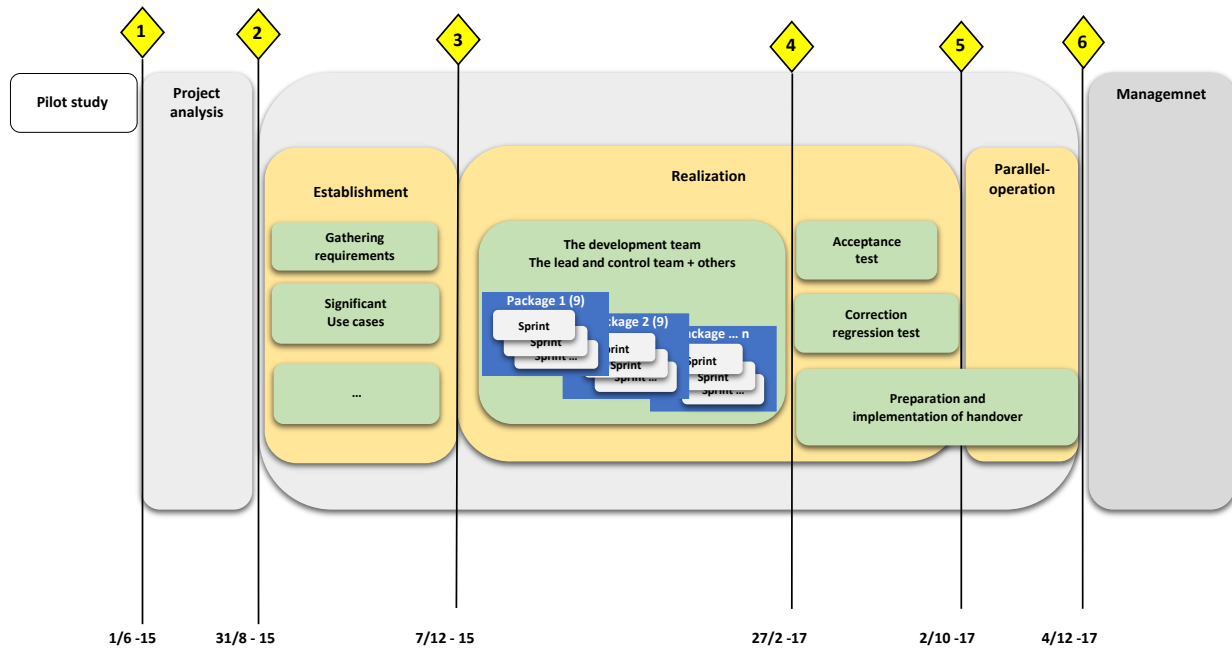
1
2
3
4
5
6

Pilot study

Project analysis

Managemnet

Establishment

Gathering requirements

Significant Use cases

...

Realization

The development team
The lead and control team + others

Package 1 (9)
Sprint
Sprint
Sprint ...

ackage 2 (9)
Sprint
Sprint
Sprint ...

ackage ... n
Sprint
Sprint
Sprint ...

Acceptance test

Correction regression test

Parallel-operation

Preparation and implementation of handover

1/6 -15
31/8 - 15
7/12 - 15
27/2 -17
2/10 -17
4/12 -17